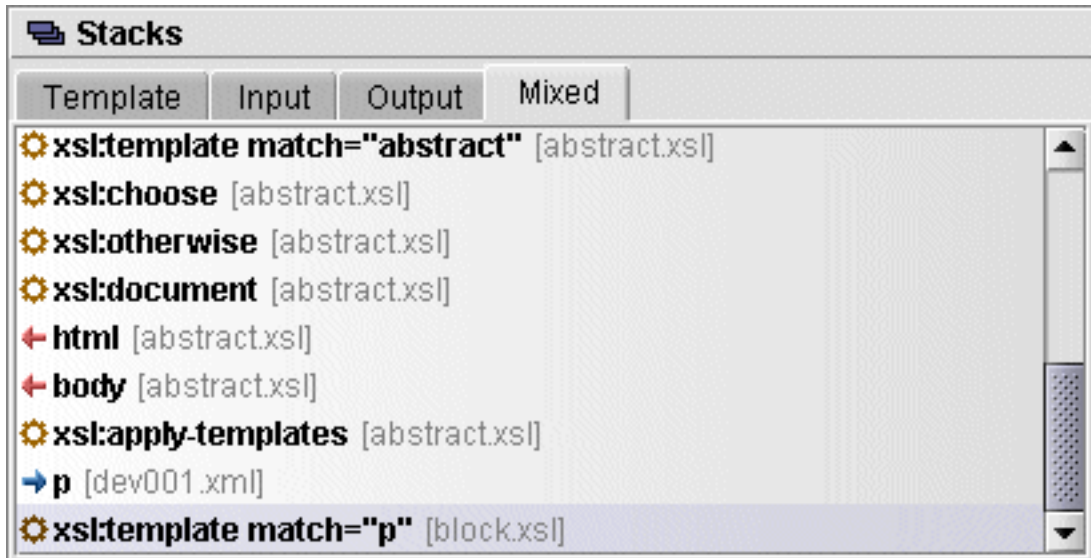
Stacks

Template | Input | Output | Mixed

xsl:template match="abstract" [abstract.xsl]
xsl:choose [abstract.xsl]
xsl:otherwise [abstract.xsl]
xsl:document [abstract.xsl]
html [abstract.xsl]
body [abstract.xsl]
xsl:apply-templates [abstract.xsl]
p [dev001.xml]
xsl:template match="p" [block.xsl]